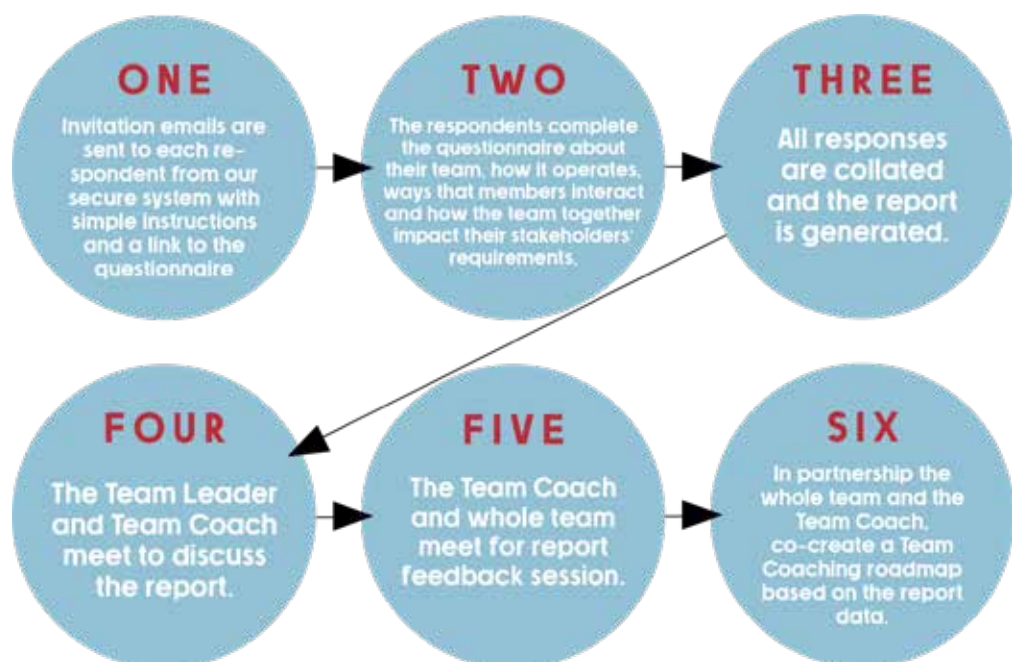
ONE

Invitation emails are sent to each respondent from our secure system with simple instructions and a link to the questionnaire

TWO

The respondents complete the questionnaire about their team, how it operates, ways that members interact and how the team together impact their stakeholders' requirements.

THREE

All responses are collated and the report is generated.

FOUR

The Team Leader and Team Coach meet to discuss the report.

FIVE

The Team Coach and whole team meet for report feedback session.

SIX

In partnership the whole team and the Team Coach, co-create a Team Coaching roadmap based on the report data.